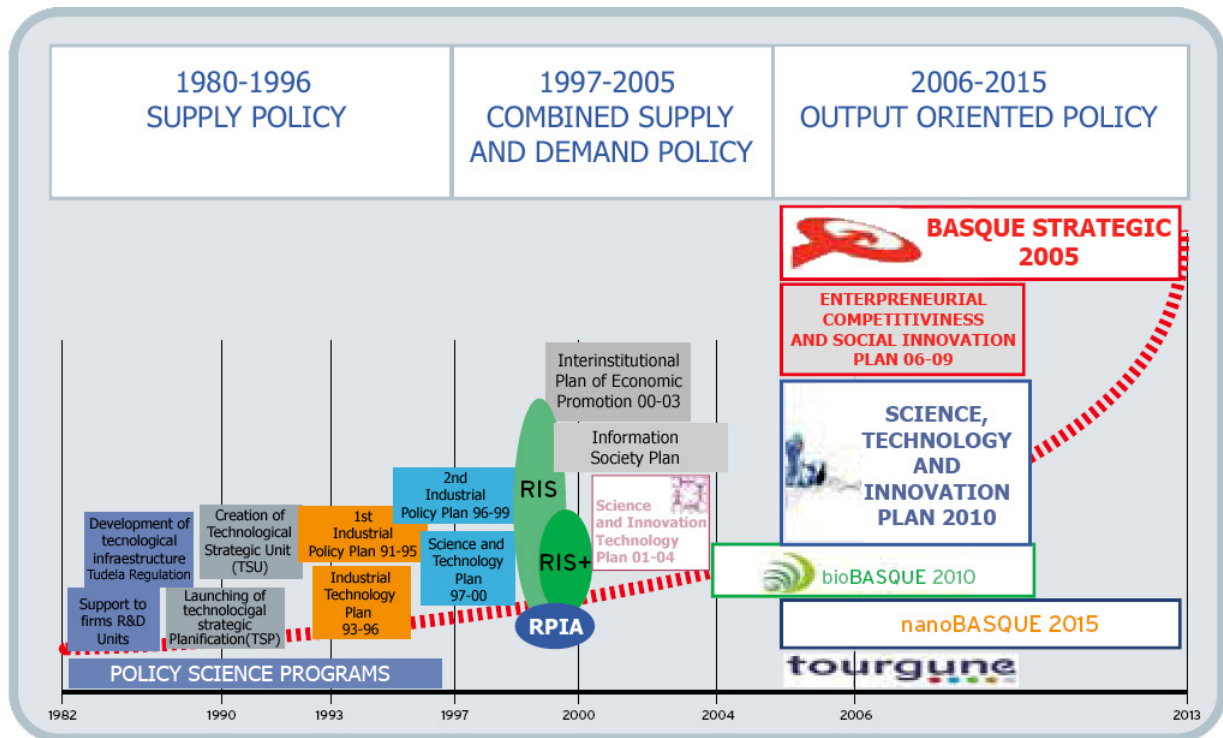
1980-1996
SUPPLY POLICY

1997-2005
COMBINED SUPPLY AND DEMAND POLICY

2006-2015
OUTPUT ORIENTED POLICY

BASQUE STRATEGIC 2005

ENTERPRENEURIAL COMPETITIVINESS AND SOCIAL INNOVATION PLAN 06-09

SCIENCE, TECHNOLOGY AND INNOVATION PLAN 2010

bioBASQUE 2010

nanoBASQUE 2015

tourgune

Interinstitutional Plan of Economic Promotion 00-03

Information Society Plan

Science and Innovation Technology Plan 01-04

RIS

RIS+

RPIA

2nd Industrial Policy Plan 96-99

Science and Technology Plan 97-00

1st Industrial Policy Plan 91-95

Industrial Technology Plan 93-96

Creation of Technological Strategic Unit (TSU)

Launching of technologigal strategic Planification(TSP)

Development of tecnological infraestructure Tudela Regulation

Support to firms R&D Units

POLICY SCIENCE PROGRAMS

1982 1990 1993 1997 2000 2004 2006 2013